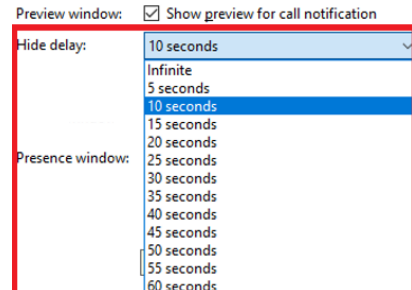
Preview window: ☑ Show preview for call notification

Hide delay: 10 seconds

Infinite
5 seconds
10 seconds
15 seconds
20 seconds
25 seconds
30 seconds
35 seconds
40 seconds
45 seconds
50 seconds
55 seconds
60 seconds

Presence window: